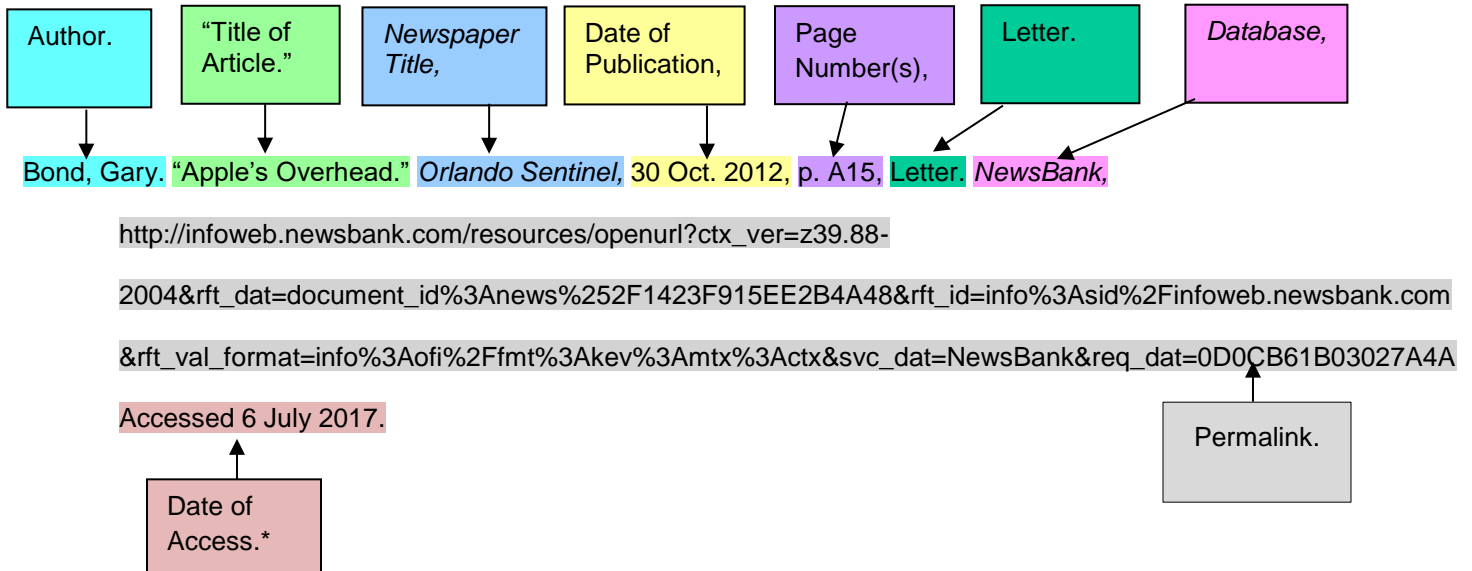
Author.

“Title of Article.”

Newspaper Title,

Date of Publication,

Page Number(s),

Letter.

Database,

Bond, Gary. “Apple’s Overhead.” Orlando Sentinel, 30 Oct. 2012, p. A15, Letter. NewsBank,

http://infoweb.newsbank.com/resources/openurl?ctx_ver=z39.88-2004&rft_dat=document_id%3Anews%252F1423F915EE2B4A48&rft_id=info%3Asid%2Finfoweb.newsbank.com&rft_val_format=info%3Aofi%2Ffmt%3Akev%3Amtx%3Actx&svc_dat=NewsBank&req_dat=0D0CB61B03027A4A

Accessed 6 July 2017.

Permalink.

Date of Access.*